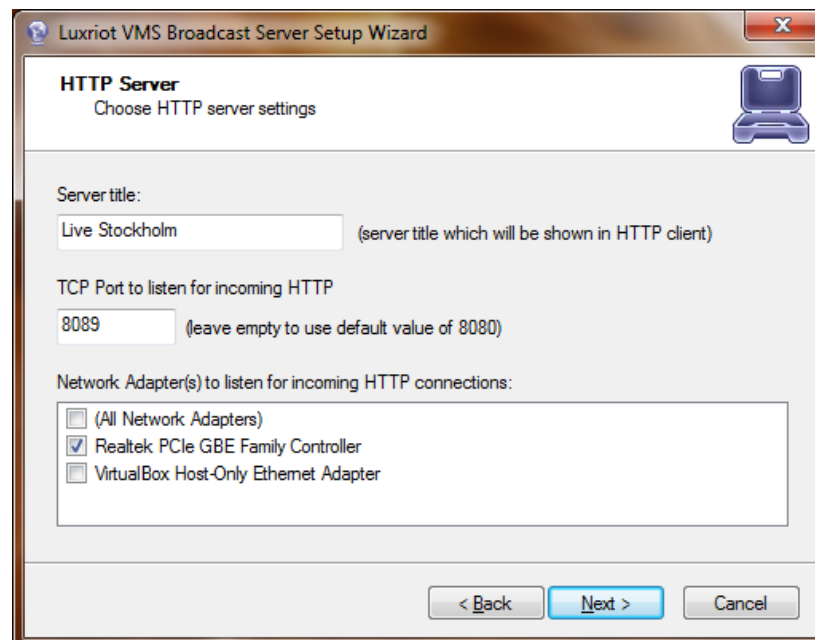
Luxriot VMS Broadcast Server Setup Wizard

HTTP Server
Choose HTTP server settings

Server title:
Live Stockholm
(server title which will be shown in HTTP client)

TCP Port to listen for incoming HTTP
8089
(leave empty to use default value of 8080)

Network Adapter(s) to listen for incoming HTTP connections:
(All Network Adapters)
Realtek PCIe GBE Family Controller
VirtualBox Host-Only Ethernet Adapter

< Back
Next >
Cancel